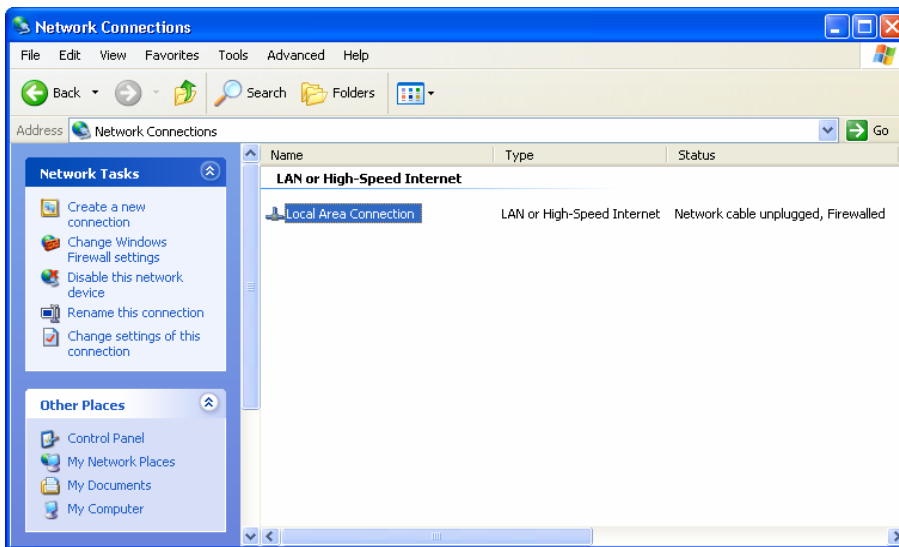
Network Connections

File Edit View Favorites Tools Advanced Help

Back Search Folders

Address Network Connections Go

Network Tasks

Create a new connection

Change Windows Firewall settings

Disable this network device

Rename this connection

Change settings of this connection

Other Places

Control Panel

My Network Places

My Documents

My Computer

| Name | Type | Status |
|---|---|---|
| LAN or High-Speed Internet | | |
| Local Area Connection | LAN or High-Speed Internet | Network cable unplugged, Firewalled |